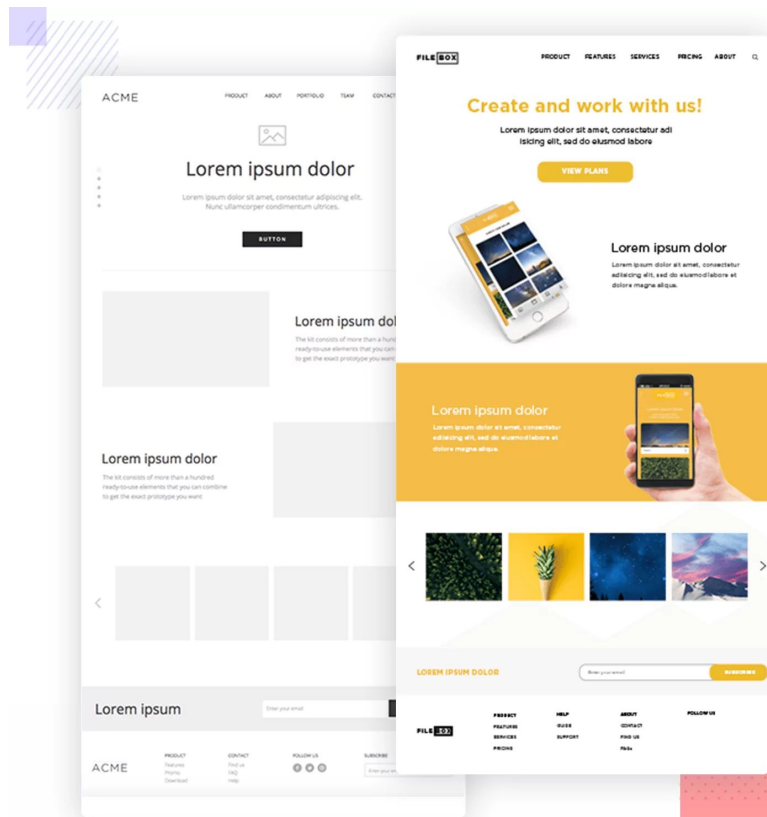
ACME

PRODUCT ABOUT PORTFOLIO TEAM CONTACT

Lorem ipsum dolor

Lorem ipsum dolor sit amet, consectetur adipiscing elit. Nunc ullamcorper condimentum ultrices.

BUTTON

Lorem ipsum dol

The kit consists of more than a hund ready-to-use elements that you can to get the exact prototype you want

Lorem ipsum dolor

The kit consists of more than a hundred ready-to-use elements that you can combine to get the exact prototype you want

Lorem ipsum

Enter your email

ACME

PRODUCT
Features
Promo
Download

CONTACT
Find us
FAQ
Help

FOLLOW US

SUBSCRIBE
Enter your e

FILE BOX

PRODUCT FEATURES SERVICES PRICING ABOUT

Create and work with us!

Lorem ipsum dolor sit amet, consectetur adi isicing elit, sed do eiusmod labore

VIEW PLANS

Lorem ipsum dolor

Lorem ipsum dolor sit amet, consectetur adisicing elit, sed do eiusmodlabore et dolore magna aliqua.

Lorem ipsum dolor

Lorem ipsum dolor sit amet, consectetur adisicing elit, sed do eiusmodlabore et dolore magna aliqua.

LOREM IPSUM DOLOR

Enter your email

SUBSCRIBE

FILE BOX

PRODUCT
FEATURES
SERVICES
PRICING

HELP
GUIDE
SUPPORT

ABOUT
CONTACT
FIND US
FAQs

FOLLOW US